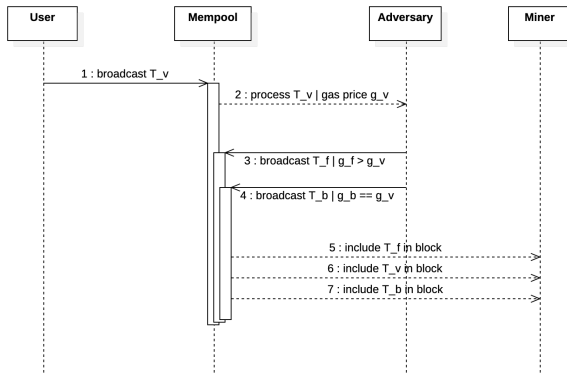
User

Mempool

Adversary

Miner

1 : broadcast T_v

2 : process T_v | gas price g_v

3 : broadcast T_f | g_f > g_v

4 : broadcast T_b | g_b == g_v

5 : include T_f in block

6 : include T_v in block

7 : include T_b in block